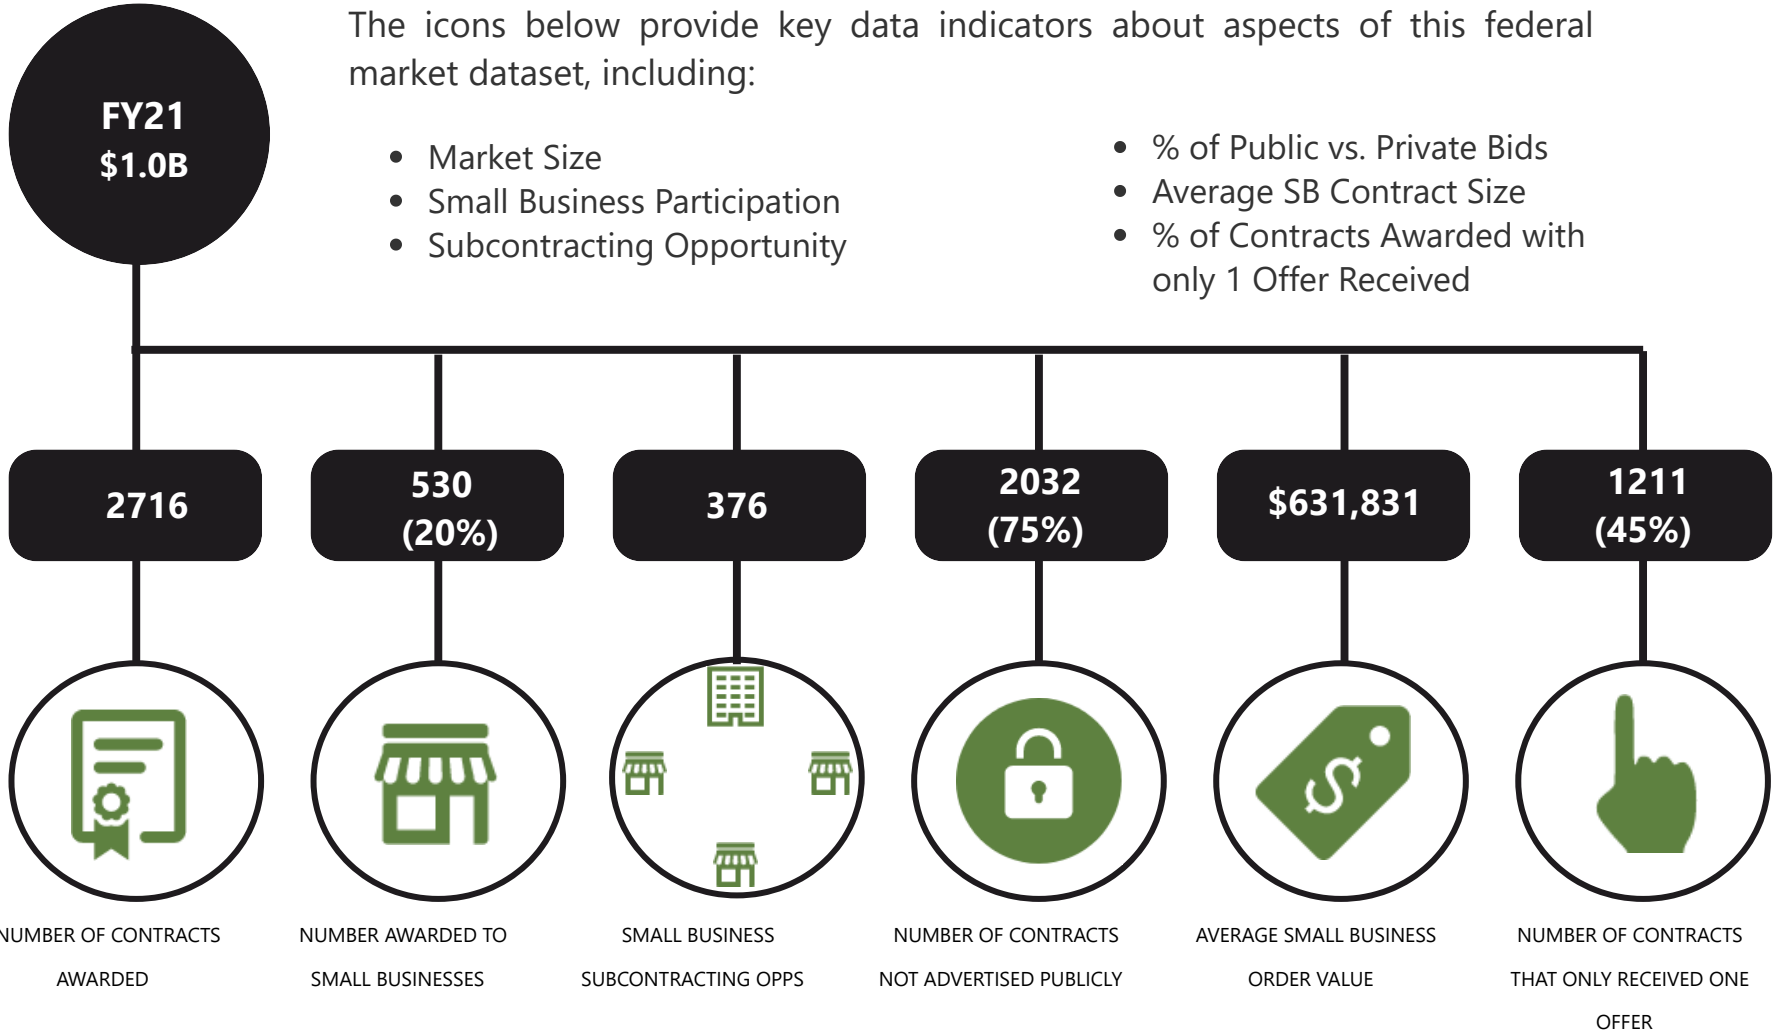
FY21
$1.0B

The icons below provide key data indicators about aspects of this federal market dataset, including:

- Market Size
- Small Business Participation
- Subcontracting Opportunity

- % of Public vs. Private Bids
- Average SB Contract Size
- % of Contracts Awarded with only 1 Offer Received

2716

530
(20%)

376

2032
(75%)

$631,831

1211
(45%)

NUMBER OF CONTRACTS AWARDED

NUMBER AWARDED TO SMALL BUSINESSES

SMALL BUSINESS SUBCONTRACTING OPPS

NUMBER OF CONTRACTS NOT ADVERTISED PUBLICLY

AVERAGE SMALL BUSINESS ORDER VALUE

NUMBER OF CONTRACTS THAT ONLY RECEIVED ONE OFFER